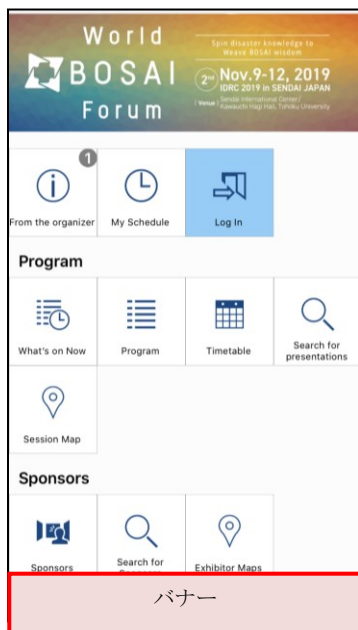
World
BOSAI
Forum

Spin disaster knowledge to Weave BOSAI wisdom

2nd Nov.9-12, 2019
IDRC 2019 in SENDAI JAPAN
Venue Sendai International Center/ Kawauchi Hagi Hall, Tohoku University

1
From the organizer
My Schedule
Log In

Program

What's on Now
Program
Timetable
Search for presentations
Session Map

Sponsors

Sponsors
Search for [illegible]
Exhibitor Maps

バナー